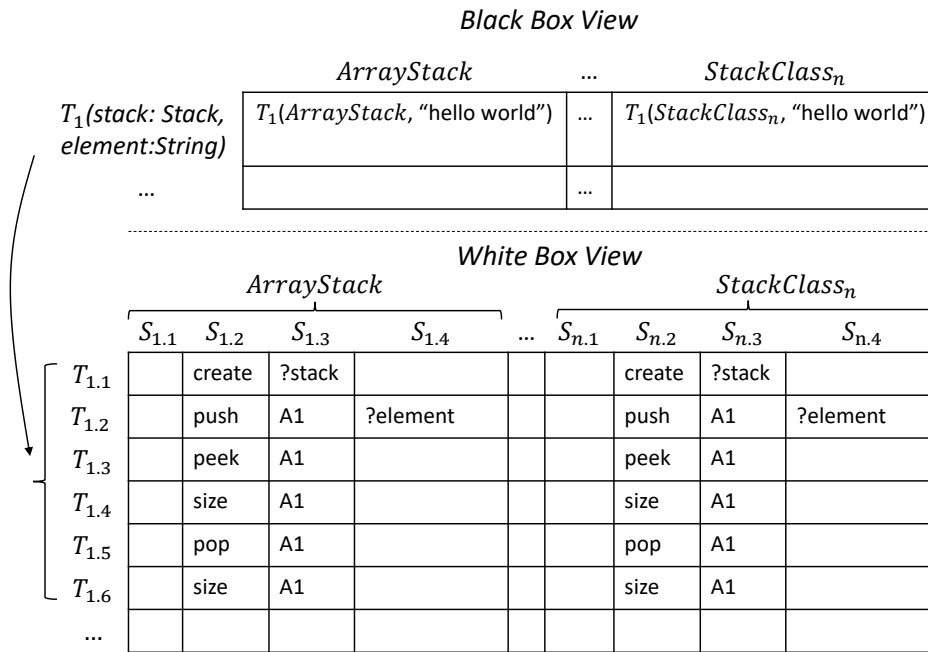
*Black Box View*

| | $ArrayStack$ | … | $StackClass_n$ |
|---|---|---|---|
| $T_1$(stack: Stack, element:String) | $T_1(ArrayStack$, “hello world”) | … | $T_1(StackClass_n$, “hello world”) |
| … | | … | |

*White Box View*

$ArrayStack$ $StackClass_n$

| | $S_{1.1}$ | $S_{1.2}$ | $S_{1.3}$ | $S_{1.4}$ | … | $S_{n.1}$ | $S_{n.2}$ | $S_{n.3}$ | $S_{n.4}$ |
|---|---|---|---|---|---|---|---|---|---|
| $T_{1.1}$ | | create | ?stack | | | | create | ?stack | |
| $T_{1.2}$ | | push | A1 | ?element | | | push | A1 | ?element |
| $T_{1.3}$ | | peek | A1 | | | | peek | A1 | |
| $T_{1.4}$ | | size | A1 | | | | size | A1 | |
| $T_{1.5}$ | | pop | A1 | | | | pop | A1 | |
| $T_{1.6}$ | | size | A1 | | | | size | A1 | |
| … | | | | | | | | | |